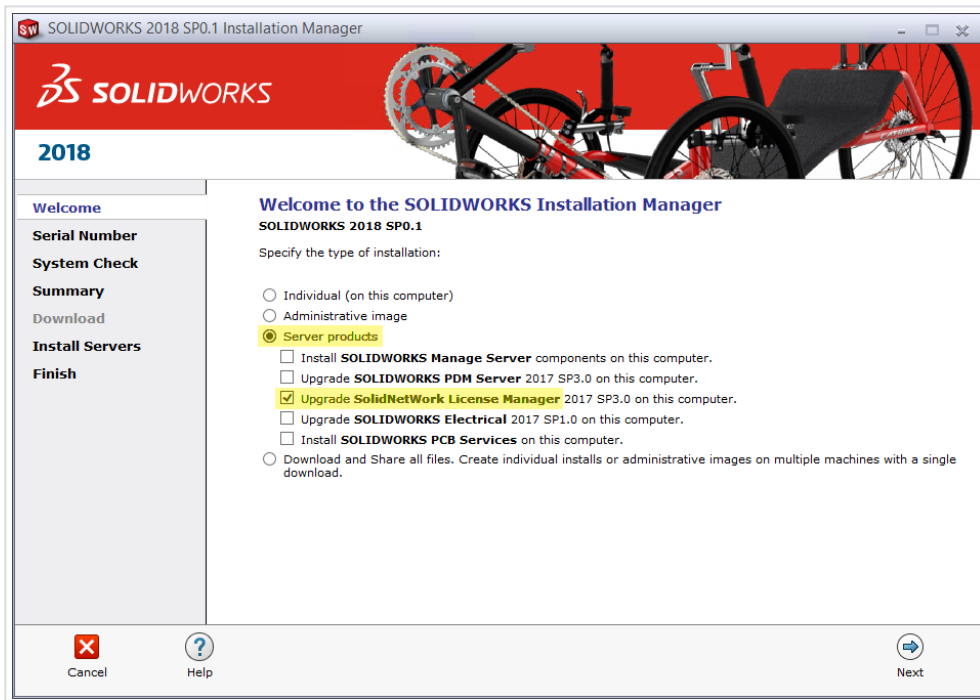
SOLIDWORKS 2018 SP0.1 Installation Manager

SOLIDWORKS

2018

Welcome
Serial Number
System Check
Summary
Download
Install Servers
Finish

Welcome to the SOLIDWORKS Installation Manager
SOLIDWORKS 2018 SP0.1

Specify the type of installation:

Individual (on this computer)
Administrative image
Server products
Install SOLIDWORKS Manage Server components on this computer.
Upgrade SOLIDWORKS PDM Server 2017 SP3.0 on this computer.
Upgrade SolidNetWork License Manager 2017 SP3.0 on this computer.
Upgrade SOLIDWORKS Electrical 2017 SP1.0 on this computer.
Install SOLIDWORKS PCB Services on this computer.
Download and Share all files. Create individual installs or administrative images on multiple machines with a single download.

Cancel
Help
Next